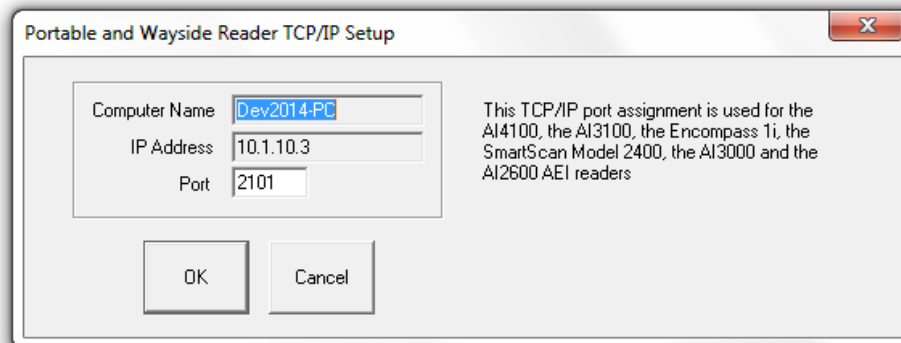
Portable and Wayside Reader TCP/IP Setup

X

Computer Name Dev2014-PC

IP Address 10.1.10.3

Port 2101

This TCP/IP port assignment is used for the AI4100, the AI3100, the Encompass 1i, the SmartScan Model 2400, the AI3000 and the AI2600 AEI readers

OK

Cancel